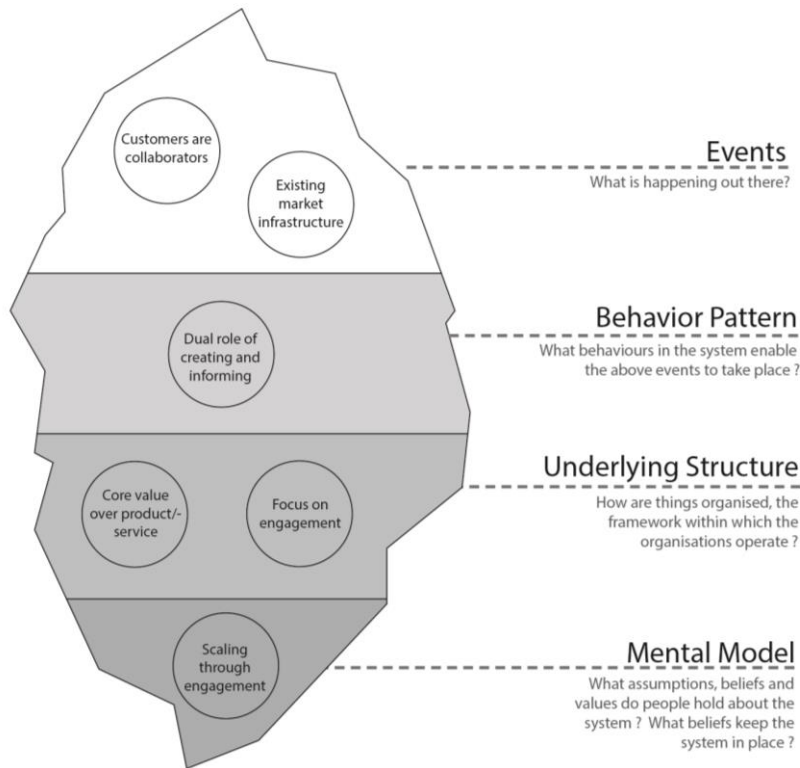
Customers are collaborators

Existing market infrastructure

Events
What is happening out there?

Dual role of creating and informing

Behavior Pattern
What behaviours in the system enable the above events to take place ?

Core value over product/-service

Focus on engagement

Underlying Structure
How are things organised, the framework within which the organisations operate ?

Scaling through engagement

Mental Model
What assumptions, beliefs and values do people hold about the system ? What beliefs keep the system in place ?